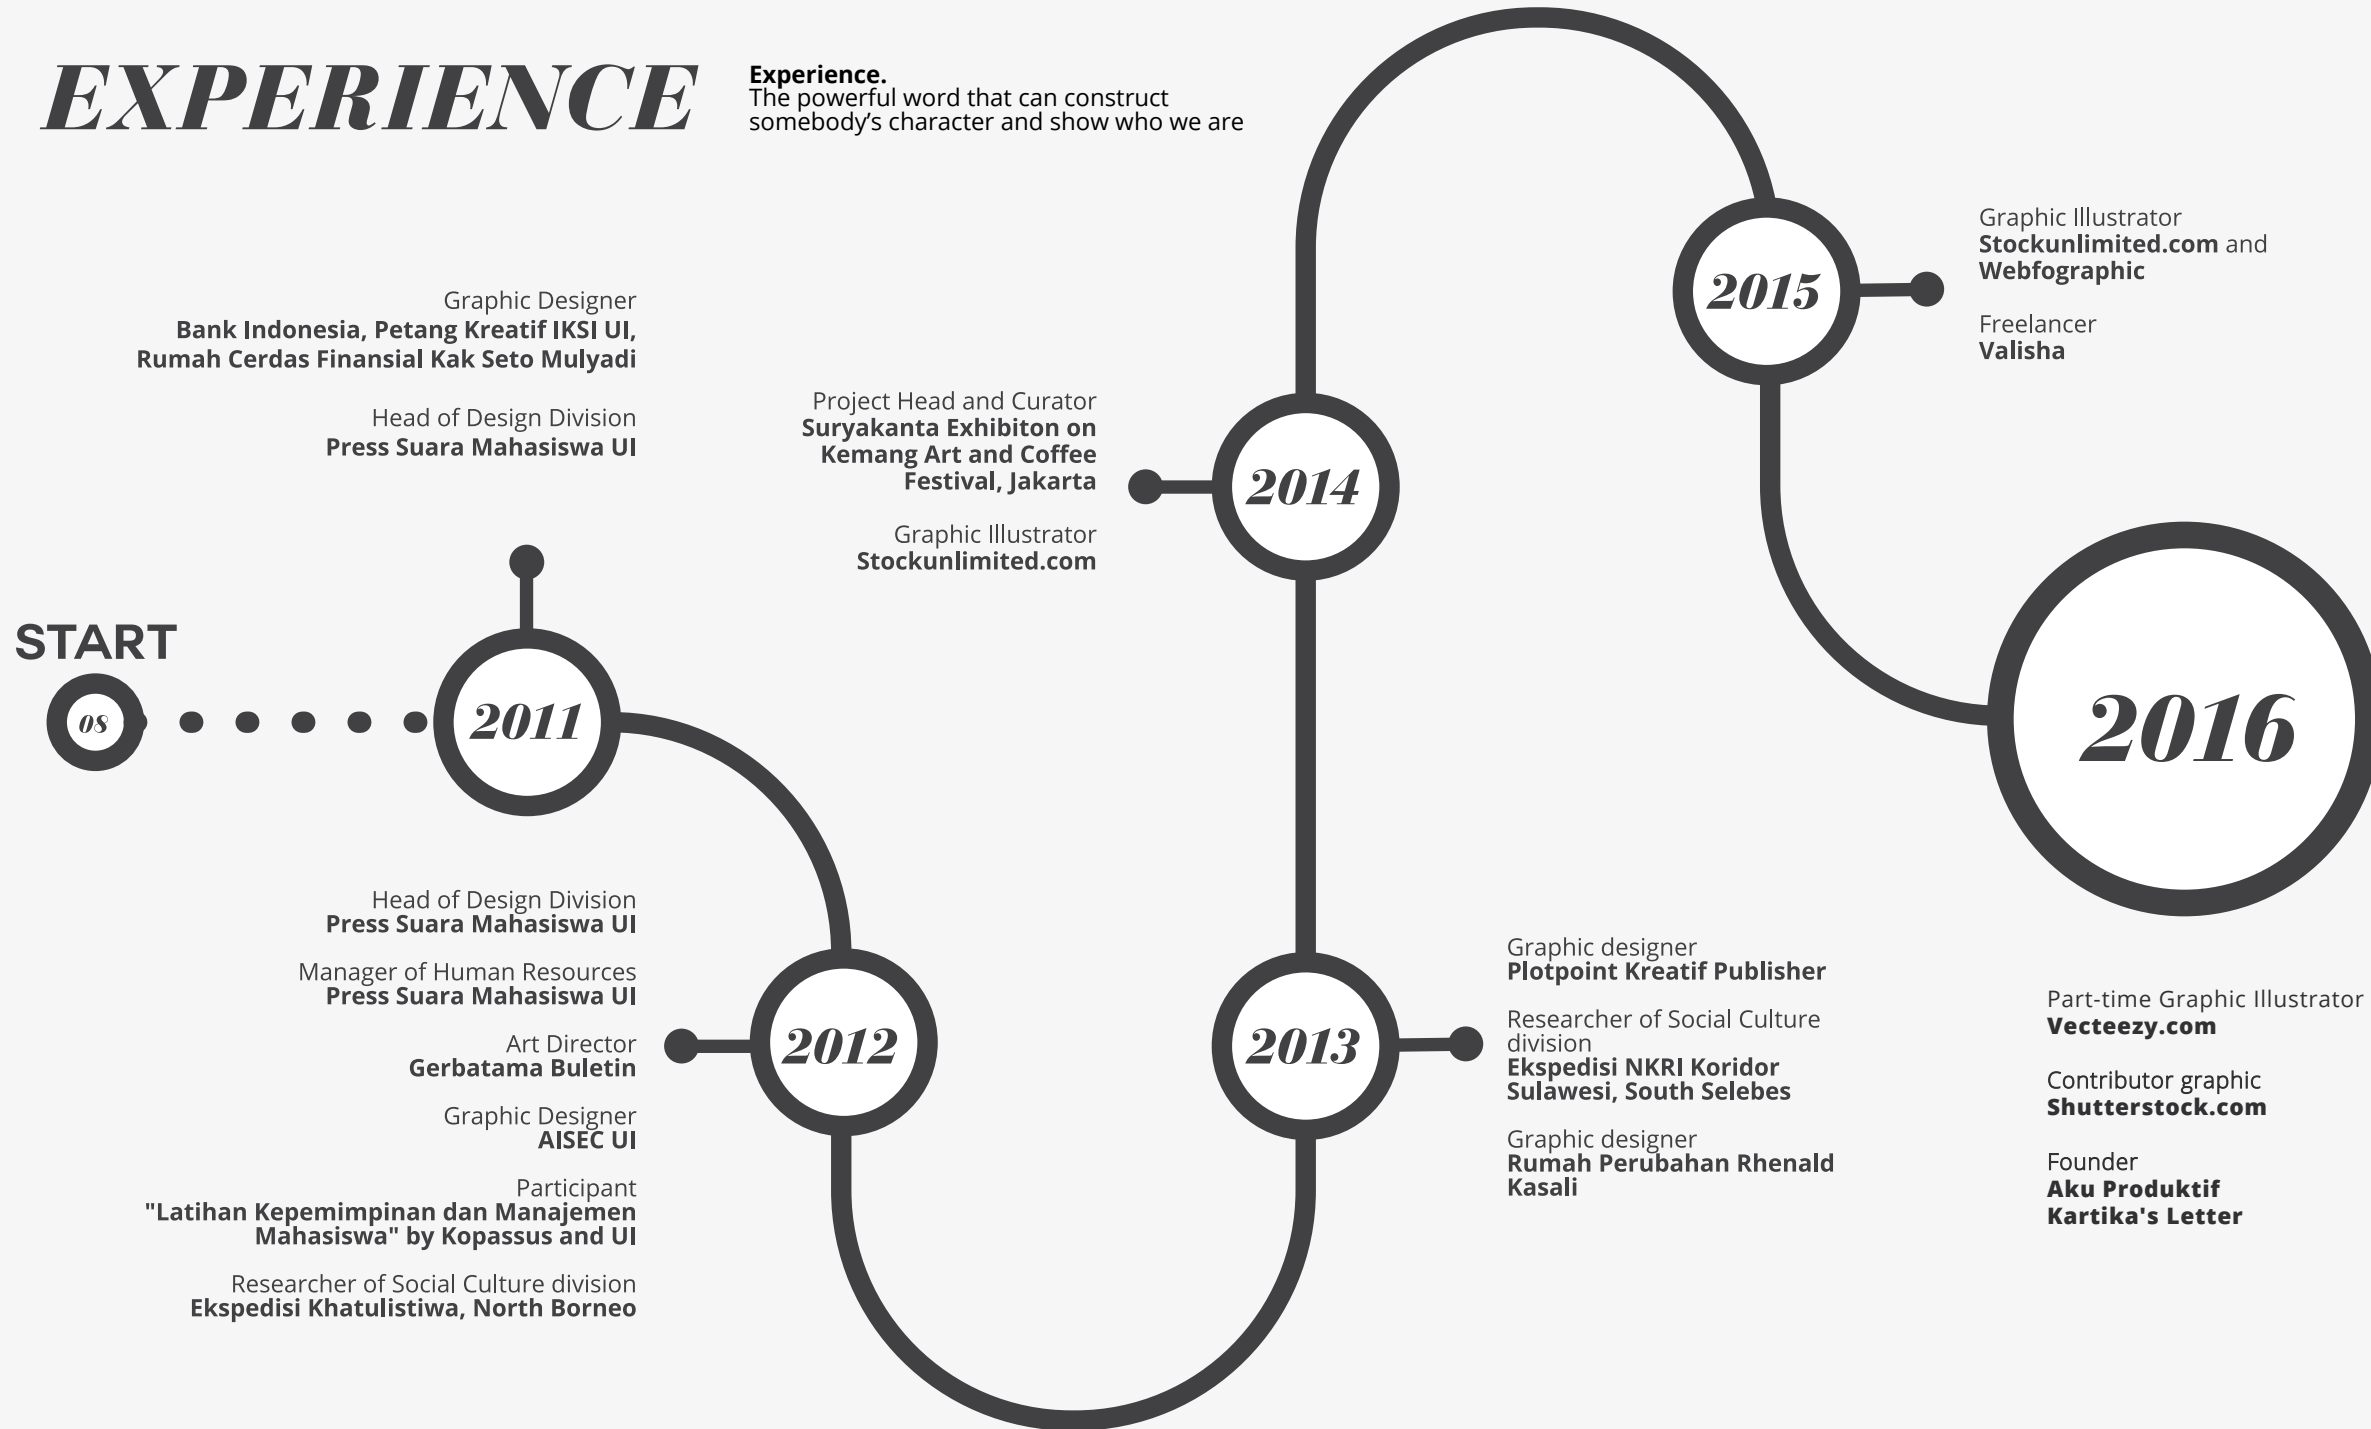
EXPERIENCE

Experience.
The powerful word that can construct somebody's character and show who we are

START

08

2011

Graphic Designer
Bank Indonesia, Petang Kreatif IKSI UI, Rumah Cerdas Finansial Kak Seto Mulyadi

Head of Design Division
Press Suara Mahasiswa UI

2012

Head of Design Division
Press Suara Mahasiswa UI

Manager of Human Resources
Press Suara Mahasiswa UI

Art Director
Gerbatama Buletin

Graphic Designer
AISEC UI

Participant
"Latihan Kepemimpinan dan Manajemen Mahasiswa" by Kopassus and UI

Researcher of Social Culture division
Ekspedisi Khatulistiwa, North Borneo

2013

Graphic designer
Plotpoint Kreatif Publisher

Researcher of Social Culture division
Ekspedisi NKRI Koridor Sulawesi, South Selebes

Graphic designer
Rumah Perubahan Rhenald Kasali

2014

Project Head and Curator
Suryakanta Exhibiton on Kemang Art and Coffee Festival, Jakarta

Graphic Illustrator
Stockunlimited.com

2015

Graphic Illustrator
Stockunlimited.com and Webfographic

Freelancer
Valisha

2016

Part-time Graphic Illustrator
Vecteezy.com

Contributor graphic
Shutterstock.com

Founder
Aku Produktif
Kartika's Letter